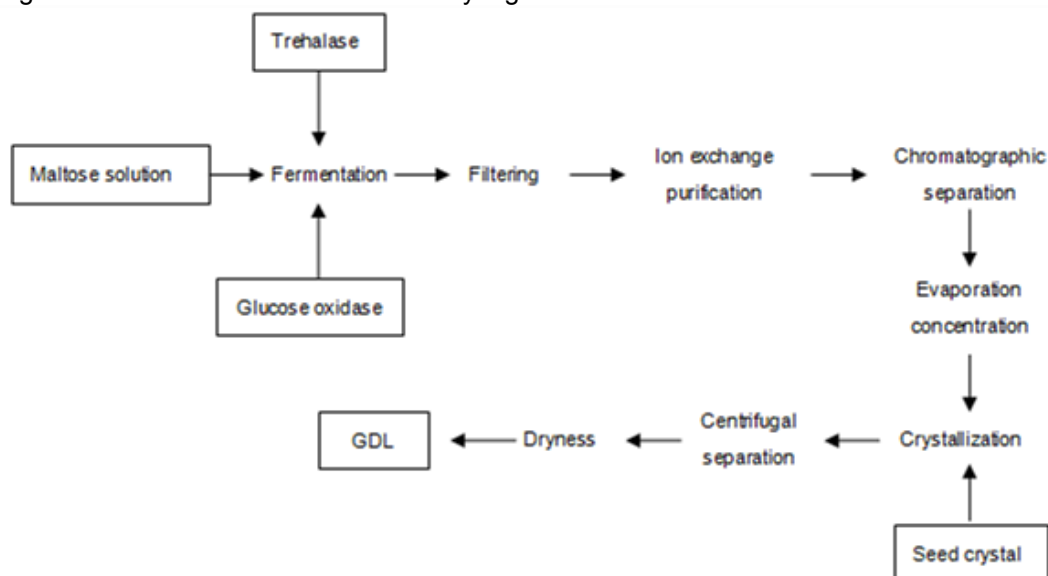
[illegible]

Trehalase

Maltose solution

Fermentation

Filtering

Ion exchange purification

Chromatographic separation

Glucose oxidase

Evaporation concentration

GDL

Dryness

Centrifugal separation

Crystallization

Seed crystal